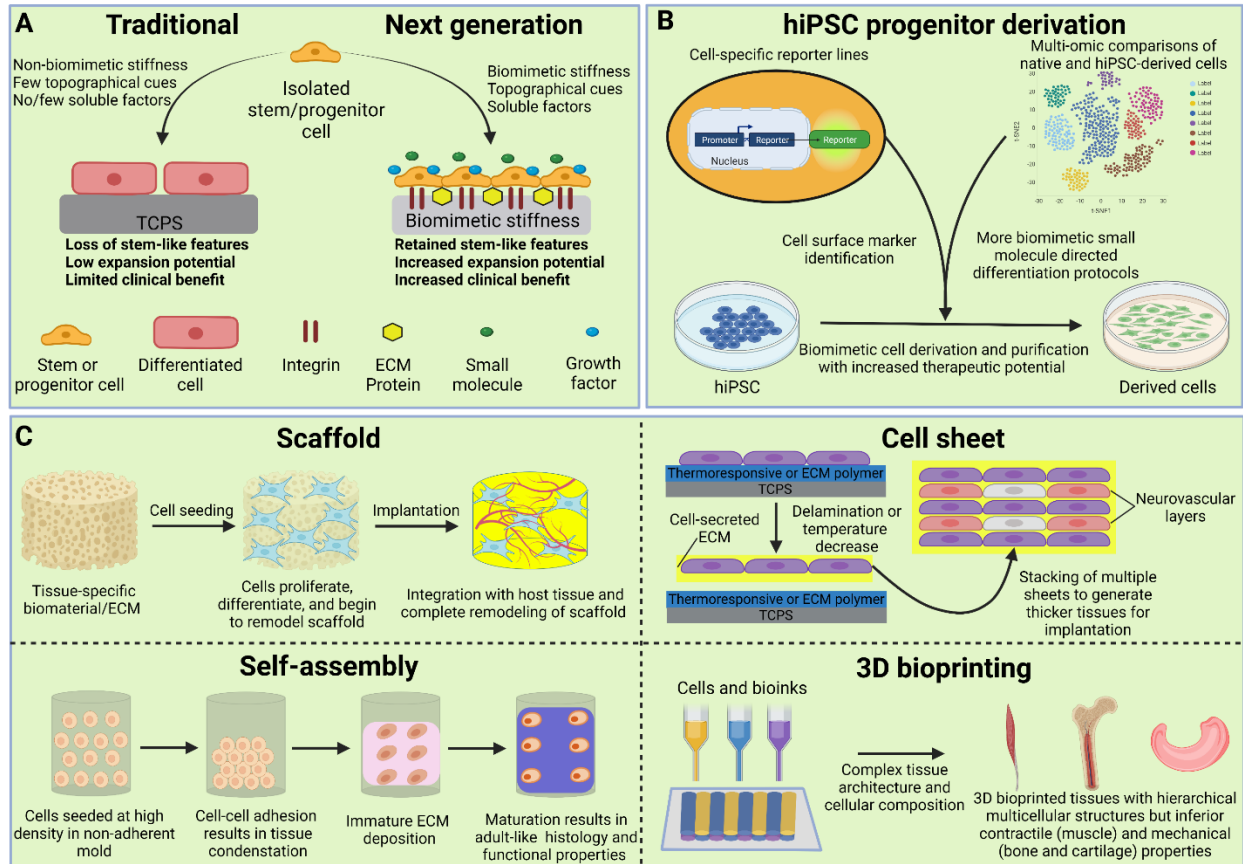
A

Traditional

Next generation

Non-biomimetic stiffness
Few topographical cues
No/few soluble factors

Isolated stem/progenitor cell

Biomimetic stiffness
Topographical cues
Soluble factors

TCPS

Biomimetic stiffness

Loss of stem-like features
Low expansion potential
Limited clinical benefit

Retained stem-like features
Increased expansion potential
Increased clinical benefit

Stem or progenitor cell

Differentiated cell

Integrin

ECM Protein

Small molecule

Growth factor

B

hiPSC progenitor derivation

Cell-specific reporter lines

Promoter

Reporter

Reporter

Nucleus

Multi-omic comparisons of native and hiPSC-derived cells

Label
Label
Label
Label
Label
Label
Label
Label

Cell surface marker identification

More biomimetic small molecule directed differentiation protocols

Biomimetic cell derivation and purification with increased therapeutic potential

hiPSC

Derived cells

C

Scaffold

Cell seeding

Implantation

Tissue-specific biomaterial/ECM

Cells proliferate, differentiate, and begin to remodel scaffold

Integration with host tissue and complete remodeling of scaffold

Cell sheet

Thermoresponsive or ECM polymer
TCPS

Cell-secreted ECM

Delamination or temperature decrease

Thermoresponsive or ECM polymer
TCPS

Neurovascular layers

Stacking of multiple sheets to generate thicker tissues for implantation

Self-assembly

Cells seeded at high density in non-adherent mold

Cell-cell adhesion results in tissue condenstation

Immature ECM deposition

Maturation results in adult-like histology and functional properties

3D bioprinting

Cells and bioinks

Complex tissue architecture and cellular composition

3D bioprinted tissues with hierarchical multicellular structures but inferior contractile (muscle) and mechanical (bone and cartilage) properties